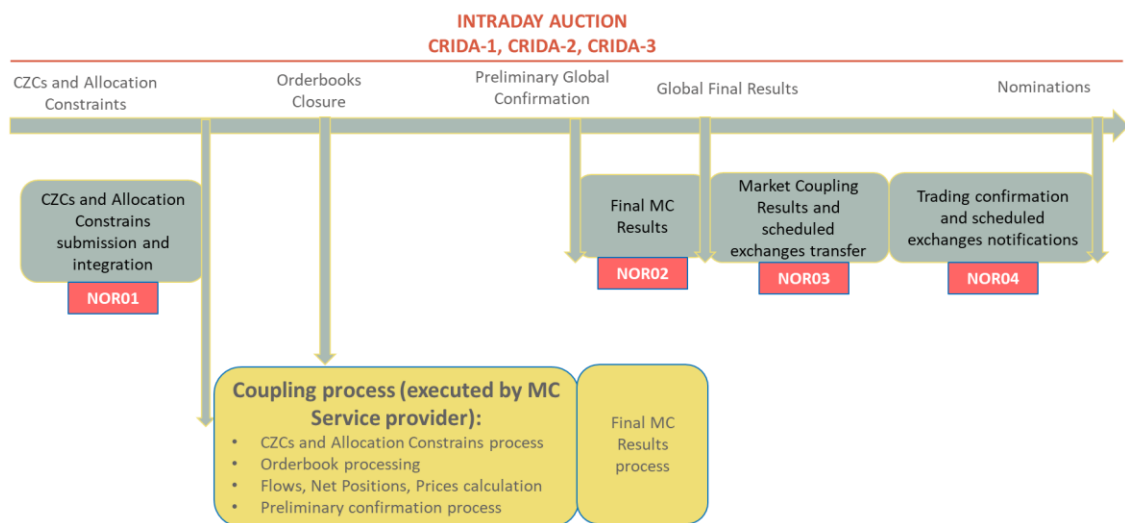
INTRADAY AUCTION
CRIDA-1, CRIDA-2, CRIDA-3

CZCs and Allocation Constraints

Orderbooks Closure

Preliminary Global Confirmation

Global Final Results

Nominations

CZCs and Allocation Constrains submission and integration

NOR01

Final MC Results

NOR02

Market Coupling Results and scheduled exchanges transfer

NOR03

Trading confirmation and scheduled exchanges notifications

NOR04

Coupling process (executed by MC Service provider):
- CZCs and Allocation Constrains process
- Orderbook processing
- Flows, Net Positions, Prices calculation
- Preliminary confirmation process

Final MC Results process